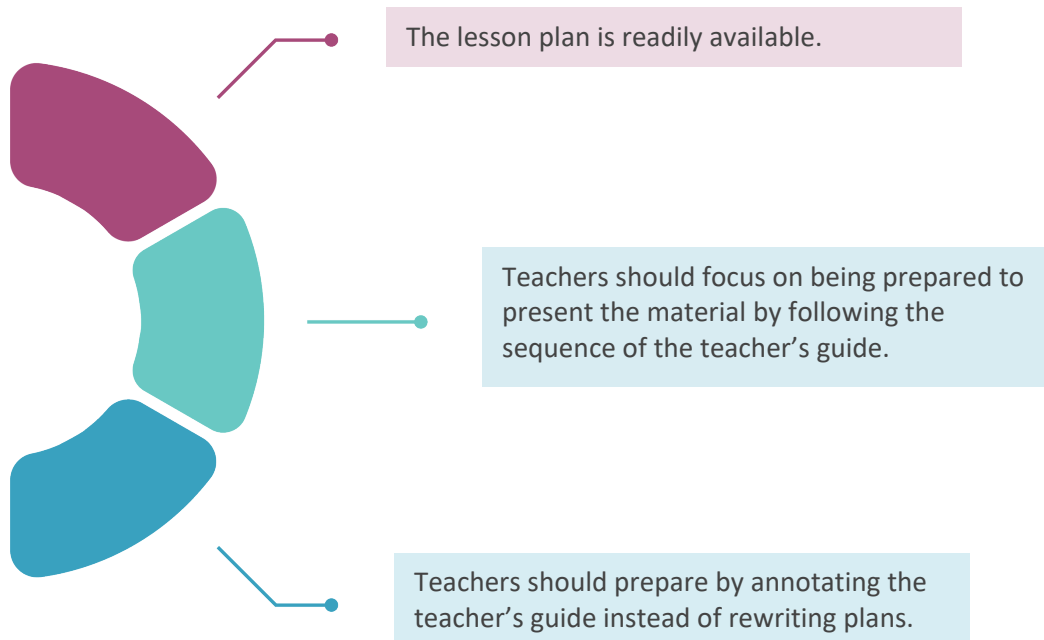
The lesson plan is readily available.

Teachers should focus on being prepared to present the material by following the sequence of the teacher’s guide.

Teachers should prepare by annotating the teacher’s guide instead of rewriting plans.